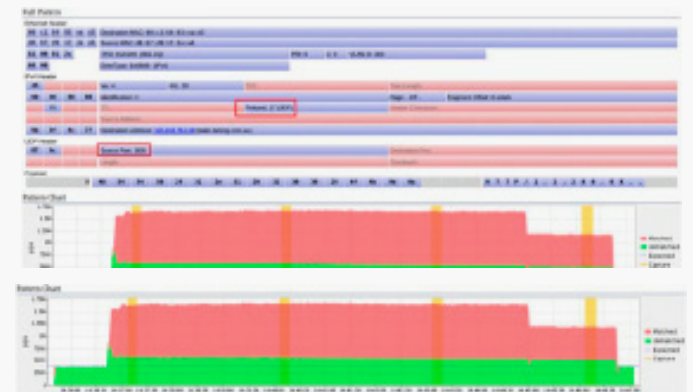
Full Packets

Ethernet header

IPv4 Header

Protocol: 17 (UDP)

UDP Header

Source Port: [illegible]

Payload

Pattern Chart

Matched
Unmatched
Extended
Capture

Pattern Chart

Matched
Unmatched
Extended
Capture